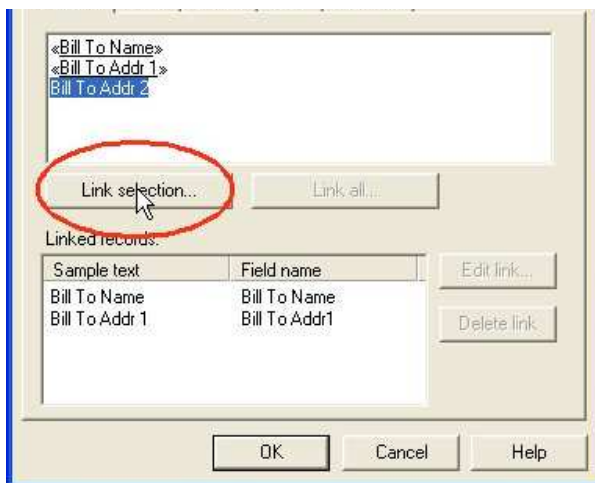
«Bill To Name»
«Bill To Addr 1»
Bill To Addr 2

Link selection...

Link all...

Linked records:

| Sample text | Field name |
|---|---|
| Bill To Name | Bill To Name |
| Bill To Addr 1 | Bill To Addr1 |

Edit link...

Delete link

OK

Cancel

Help